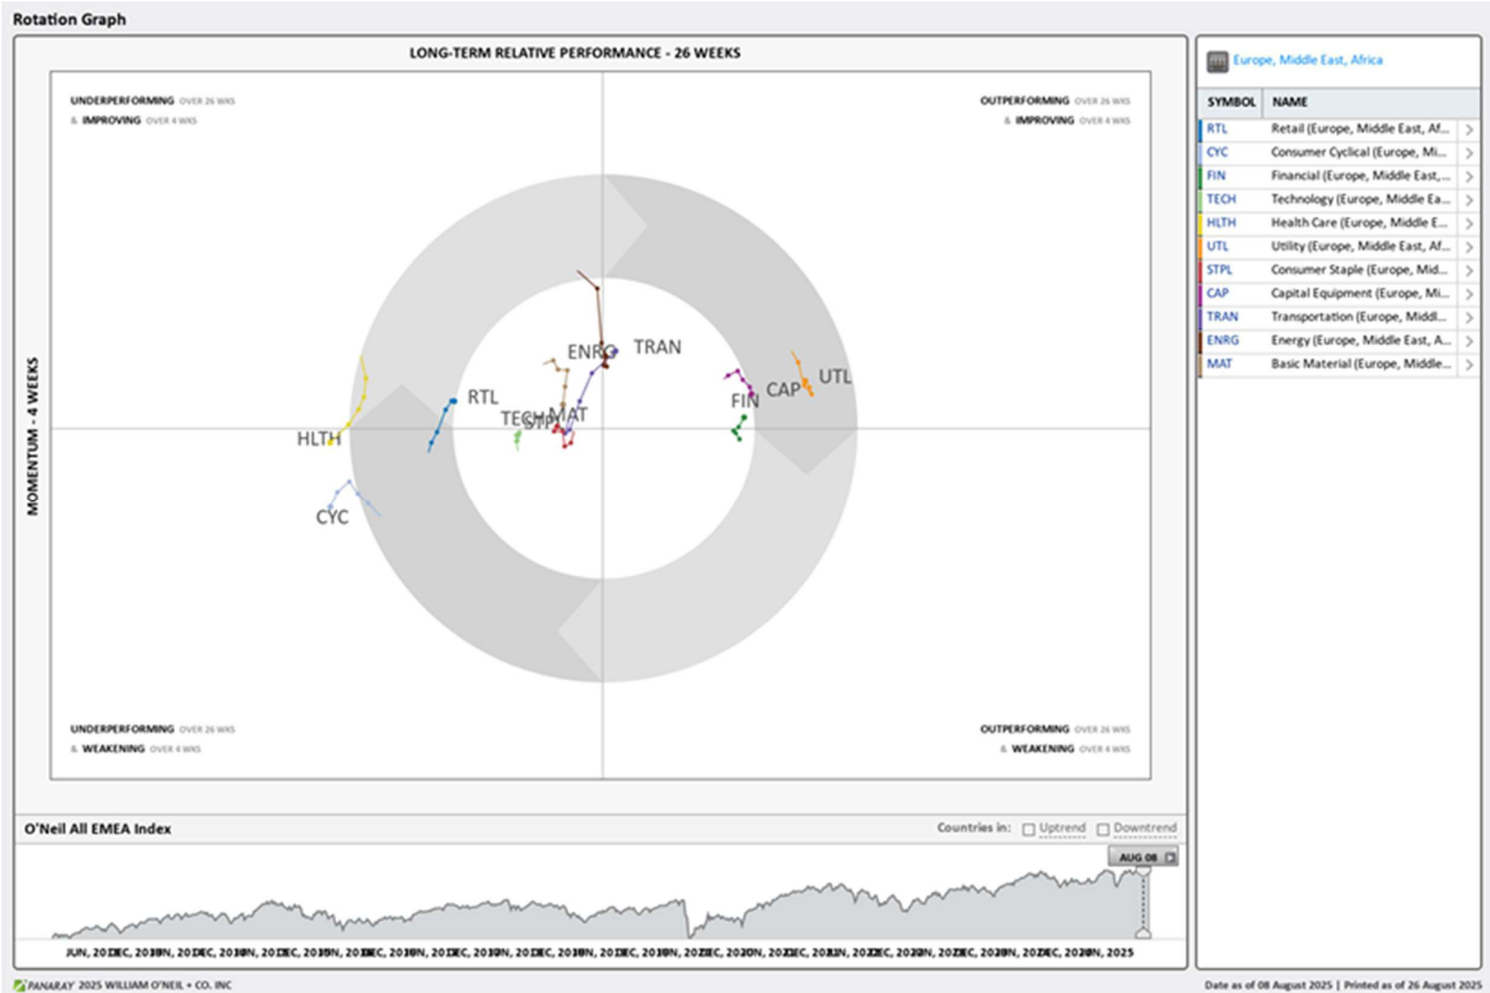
Rotation Graph

LONG-TERM RELATIVE PERFORMANCE - 26 WEEKS

UNDERPERFORMING OVER 26 WKS
& IMPROVING OVER 4 WKS

OUTPERFORMING OVER 26 WKS
& IMPROVING OVER 4 WKS

MOMENTUM - 4 WEEKS

ENRG TRAN

RTL

TECHMAT

STPL

HLTH

CYC

FIN

CAP

UTL

UNDERPERFORMING OVER 26 WKS
& WEAKENING OVER 4 WKS

OUTPERFORMING OVER 26 WKS
& WEAKENING OVER 4 WKS

Europe, Middle East, Africa

| SYMBOL | NAME |
|---|---|
| RTL | Retail (Europe, Middle East, Af... |
| CYC | Consumer Cyclical (Europe, Mi... |
| FIN | Financial (Europe, Middle East,... |
| TECH | Technology (Europe, Middle Ea... |
| HLTH | Health Care (Europe, Middle E... |
| UTL | Utility (Europe, Middle East, Af... |
| STPL | Consumer Staple (Europe, Mid... |
| CAP | Capital Equipment (Europe, Mi... |
| TRAN | Transportation (Europe, Middl... |
| ENRG | Energy (Europe, Middle East, A... |
| MAT | Basic Material (Europe, Middle... |

O'Neil All EMEA Index

Countries in: Uptrend Downtrend

AUG 08

JUN, 201DEC, 201JUN, 201DEC, 201JUN, 201DEC, 201JUN, 201DEC, 201JUN, 201DEC, 201JUN, 201DEC, 201JUN, 201DEC, 202JUN, 202DEC, 202JUN, 202DEC, 202JUN, 202DEC, 202JUN, 202DEC, 202JUN, 2025

PANARAY 2025 WILLIAM O'NEIL + CO. INC

Date as of 08 August 2025 | Printed as of 26 August 2025